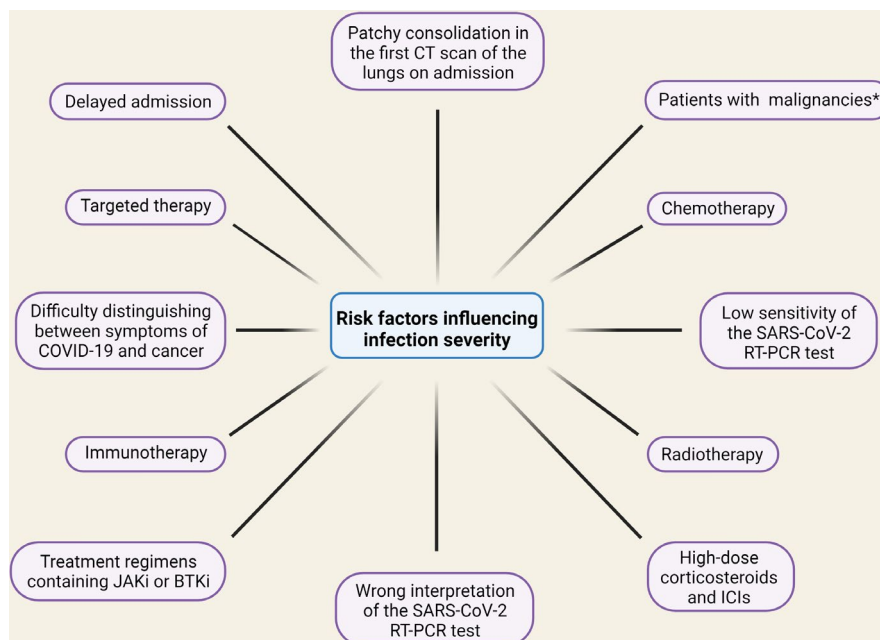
Patchy consolidation in the first CT scan of the lungs on admission

Delayed admission

Patients with malignancies*

Targeted therapy

Chemotherapy

Difficulty distinguishing between symptoms of COVID-19 and cancer

Risk factors influencing infection severity

Low sensitivity of the SARS-CoV-2 RT-PCR test

Immunotherapy

Radiotherapy

Treatment regimens containing JAKi or BTKi

High-dose corticosteroids and ICIs

Wrong interpretation of the SARS-CoV-2 RT-PCR test